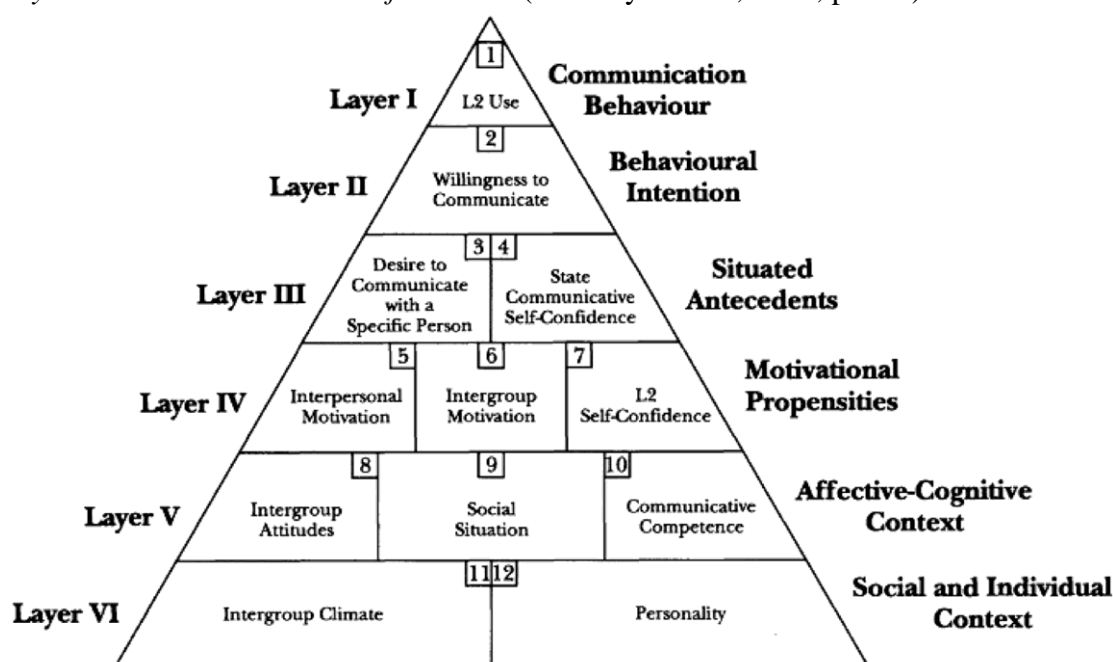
1 Communication Behaviour
Layer I L2 Use

2 Behavioural Intention
Layer II Willingness to Communicate

3 4 Situated Antecedents
Layer III Desire to Communicate with a Specific Person
State Communicative Self-Confidence

5 6 7 Motivational Propensities
Layer IV Interpersonal Motivation
Intergroup Motivation
L2 Self-Confidence

8 9 10 Affective-Cognitive Context
Layer V Intergroup Attitudes
Social Situation
Communicative Competence

11 12 Social and Individual Context
Layer VI Intergroup Climate
Personality